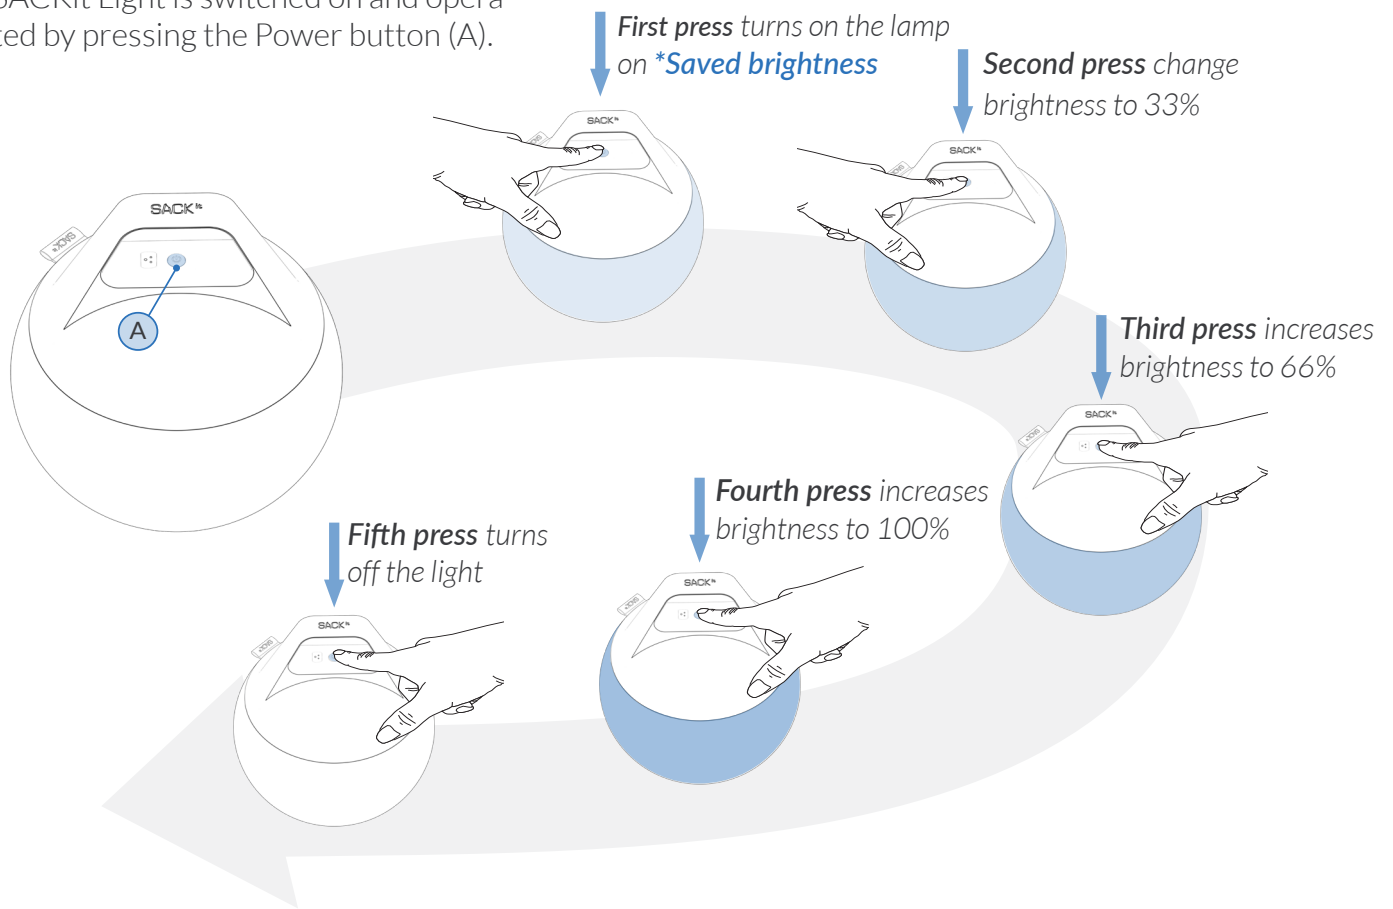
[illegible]ACKit Light is switched on and opera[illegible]ted by pressing the Power button (A).

SACK

A

First press turns on the lamp on *Saved brightness

SACK

Second press change brightness to 33%

SACK

Third press increases brightness to 66%

SACK

Fourth press increases brightness to 100%

SACK

Fifth press turns off the light

SACK